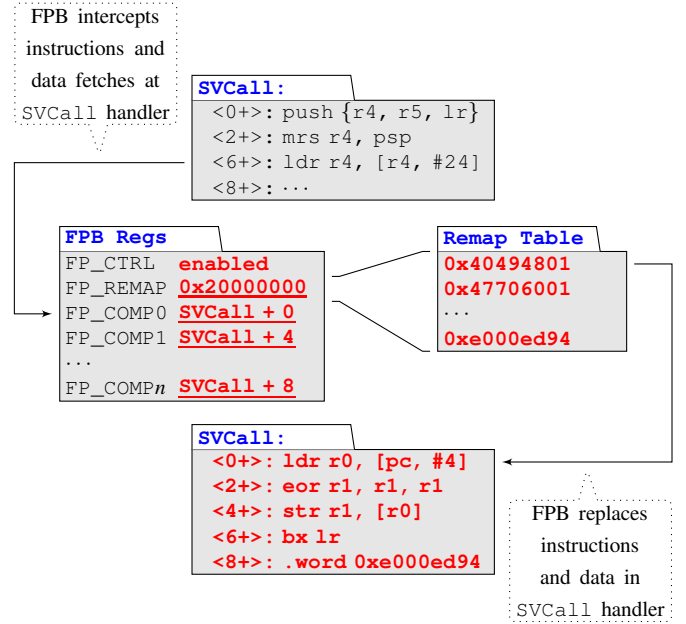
FPB intercepts instructions and data fetches at SVCall handler

SVCall:
<0+>: push {r4, r5, lr}
<2+>: mrs r4, psp
<6+>: ldr r4, [r4, #24]
<8+>: ···

FPB Regs
FP_CTRL enabled
FP_REMAP 0x20000000
FP_COMP0 SVCall + 0
FP_COMP1 SVCall + 4
···
FP_COMPn SVCall + 8

Remap Table
0x40494801
0x47706001
···
0xe000ed94

SVCall:
<0+>: ldr r0, [pc, #4]
<2+>: eor r1, r1, r1
<4+>: str r1, [r0]
<6+>: bx lr
<8+>: .word 0xe000ed94

FPB replaces instructions and data in SVCall handler